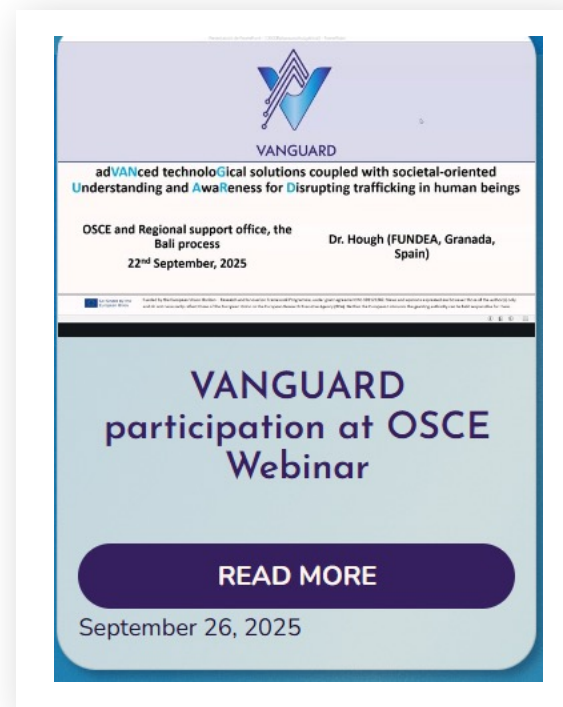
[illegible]

VANGUARD

adVANced technoloGical solutions coupled with societal-oriented Understanding and AwaReness for Disrupting trafficking in human beings

OSCE and Regional support office, the Bali process
22nd September, 2025

Dr. Hough (FUNDEA, Granada, Spain)

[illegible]

VANGUARD participation at OSCE Webinar

READ MORE

September 26, 2025